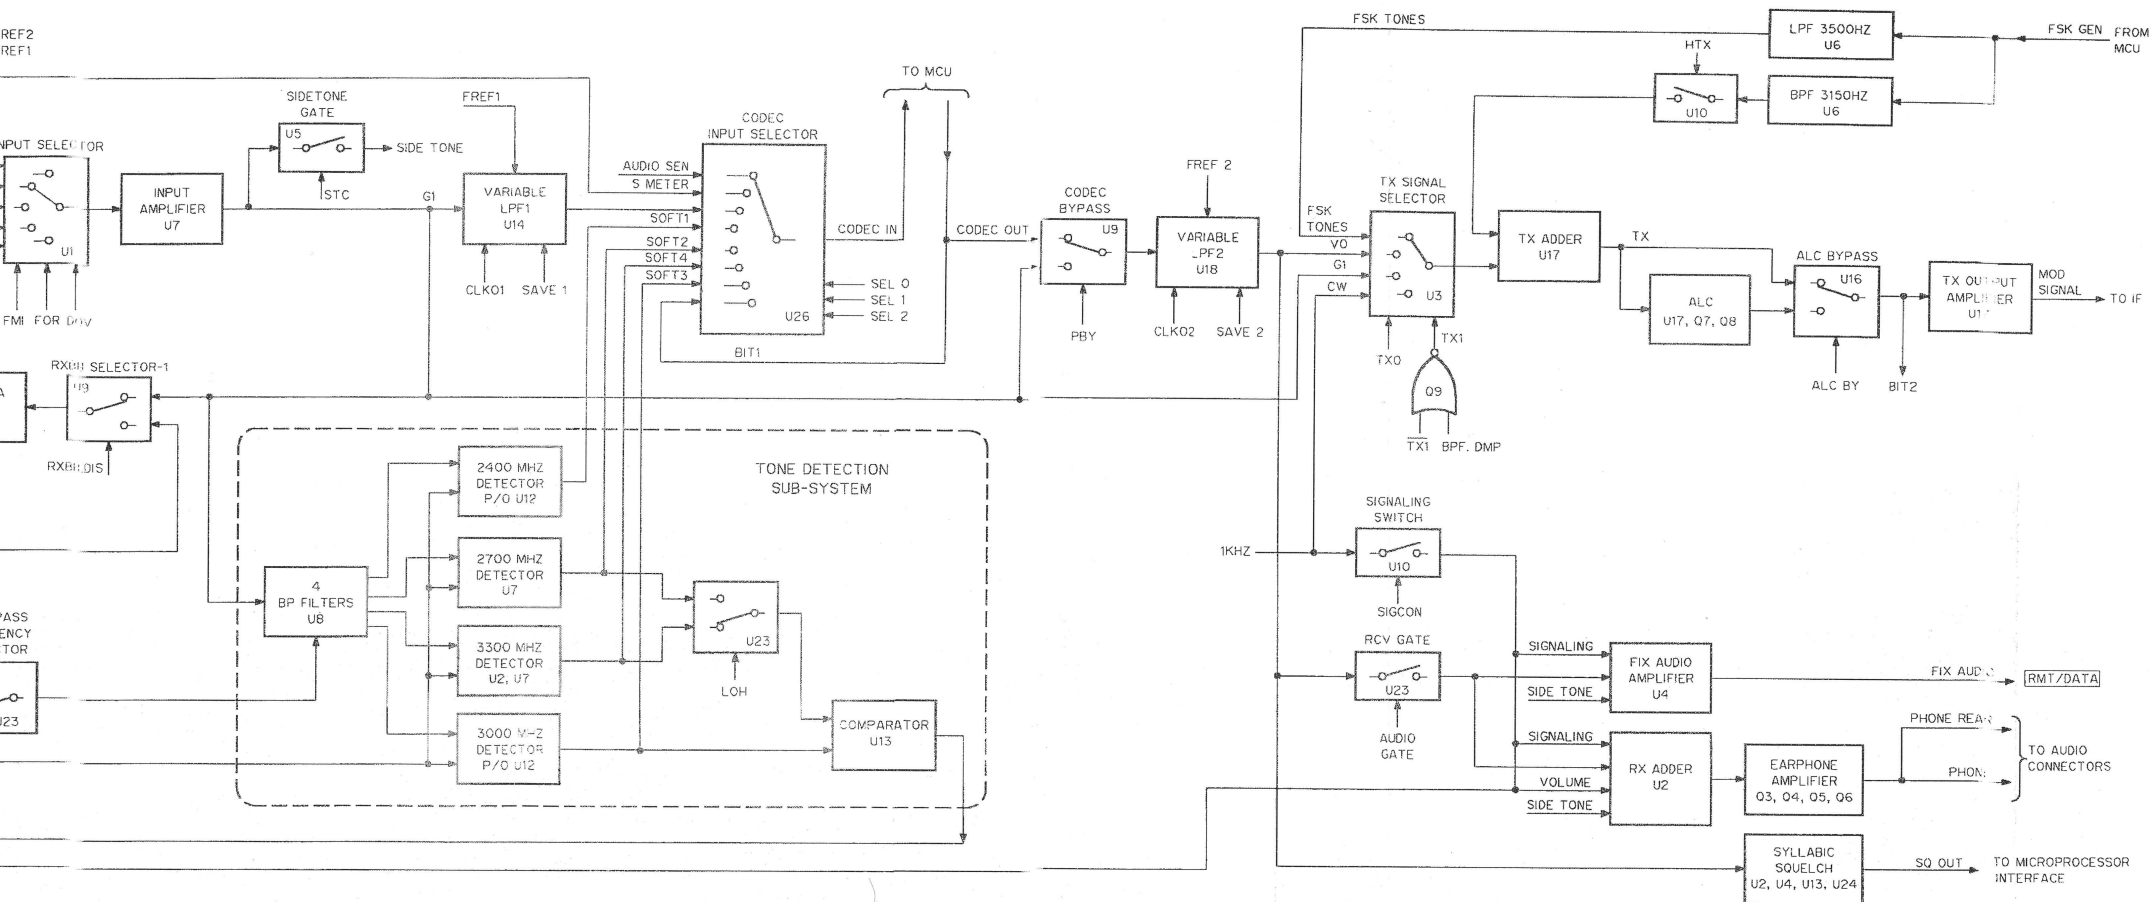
REF2
REF1

NPUT SELECTOR
U1

INPUT AMPLIFIER U7

SIDETONE GATE
U5
SIDE TONE
STC

G1

FREF1
VARIABLE LPF1 U14
CLKO1 SAVE 1

FMI FOR DDV

CODEC INPUT SELECTOR
AUDIO SEN
S METER
SOFT1
SOFT2
SOFT4
SOFT3
U26
SEL 0
SEL 1
SEL 2
BIT1

TO MCU
CODEC IN
CODEC OUT

CODEC BYPASS
U9
PBY

FREF 2
VARIABLE LPF2 U18
CLKO2 SAVE 2

FSK TONES
FSK TONES
V0
G1
CW

TX SIGNAL SELECTOR
U3
TX0
TX1
Q9
TX1 BPF. DMP

LPF 3500HZ U6
BPF 3150HZ U6
HTX
U10
FSK GEN
FROM MCU

TX ADDER U17
TX
ALC U17, Q7, Q8
ALC BYPASS
U16
ALC BY
BIT2
TX OUTPUT AMPLIFIER U1
MOD SIGNAL
TO IF

RXBB SELECTOR-1
U9
RXBB DIS

TONE DETECTION SUB-SYSTEM
2400 MHZ DETECTOR P/O U12
2700 MHZ DETECTOR U7
3300 MHZ DETECTOR U2, U7
3000 MHZ DETECTOR P/O U12
4 BP FILTERS U8
U23
LOH
COMPARATOR U13

PASS
ENCY
TOR
U23

1KHZ
SIGNALING SWITCH
U10
SIGCON

RCV GATE
U23
AUDIO GATE

SIGNALING
SIDE TONE
FIX AUDIO AMPLIFIER U4
FIX AUDIO
RMT/DATA

SIGNALING
VOLUME
SIDE TONE
RX ADDER U2
EARPHONE AMPLIFIER Q3, Q4, Q5, Q6
PHONE REAR
PHONE
TO AUDIO CONNECTORS

SYLLABIC SQUELCH U2, U4, U13, U24
SQ OUT
TO MICROPROCESSOR INTERFACE